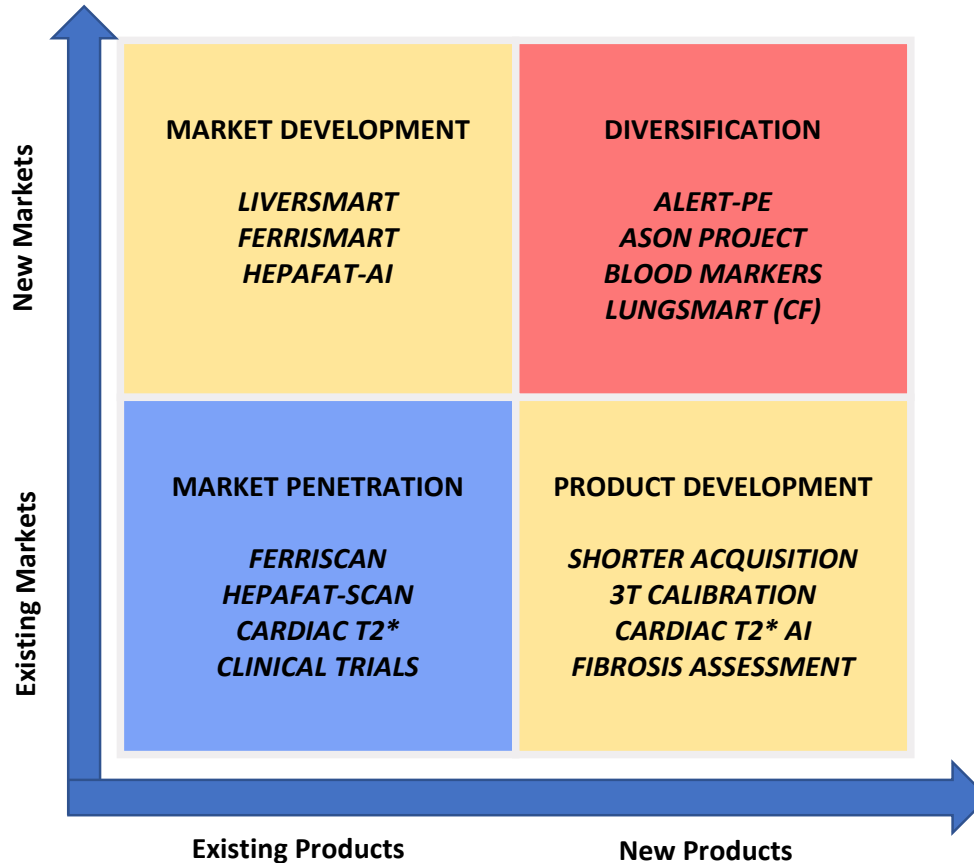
New Markets

Existing Markets

MARKET DEVELOPMENT

LIVERSMART
FERRISMART
HEPAFAT-AI

DIVERSIFICATION

ALERT-PE
ASON PROJECT
BLOOD MARKERS
LUNGSMART (CF)

MARKET PENETRATION

FERRISCAN
HEPAFAT-SCAN
CARDIAC T2*
CLINICAL TRIALS

PRODUCT DEVELOPMENT

SHORTER ACQUISITION
3T CALIBRATION
CARDIAC T2* AI
FIBROSIS ASSESSMENT

Existing Products

New Products